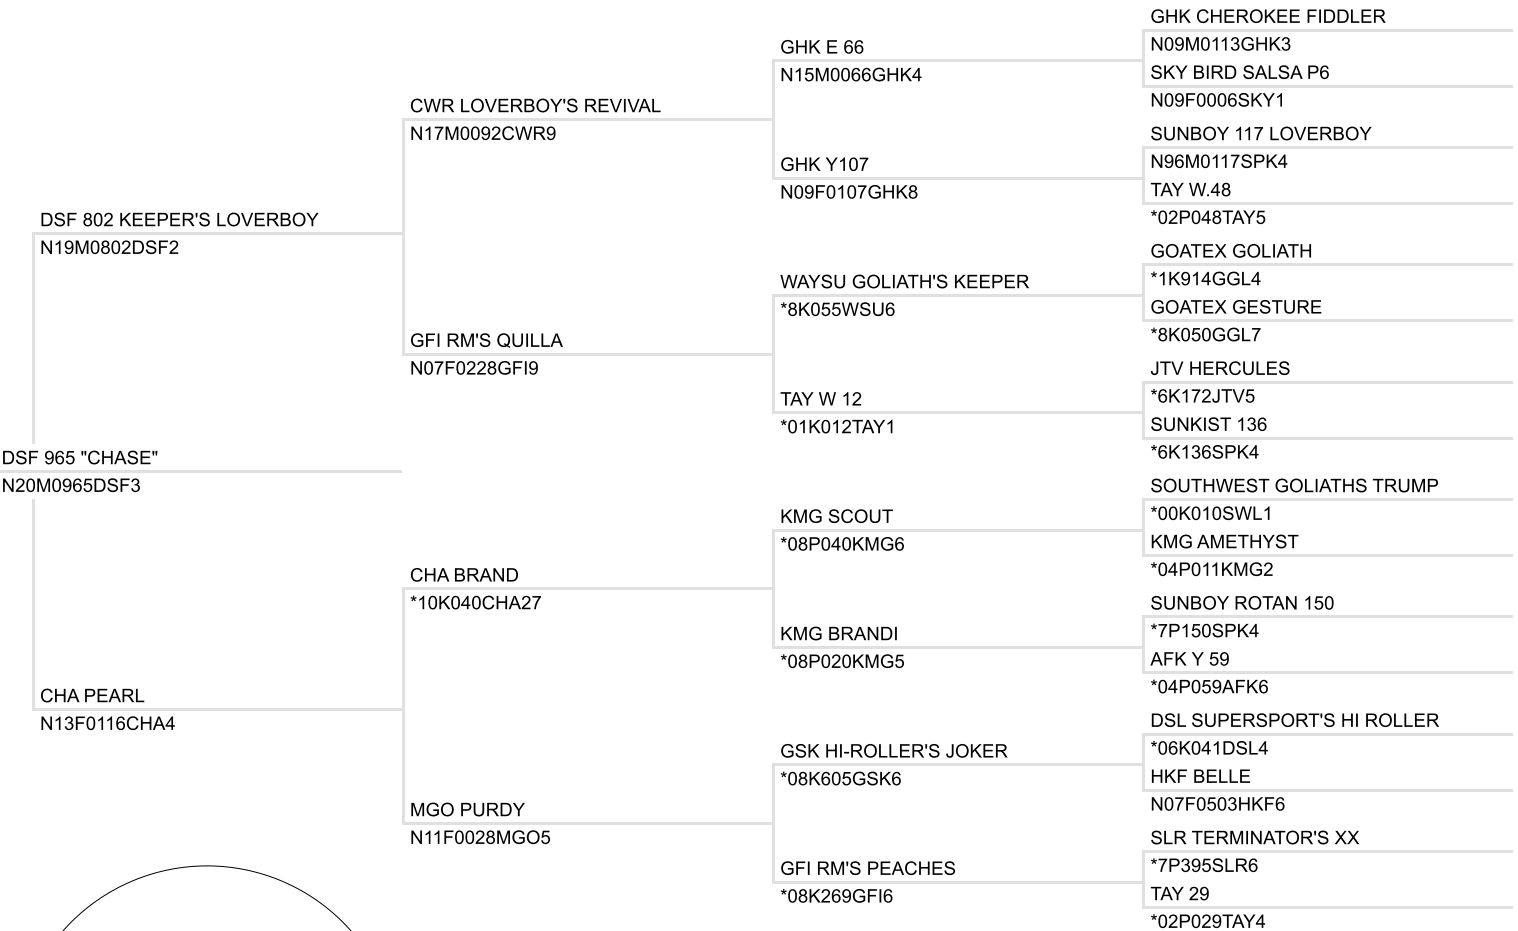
GHK CHEROKEE FIDDLER
N09M0113GHK3
SKY BIRD SALSA P6
N09F0006SKY1
GHK E 66
N15M0066GHK4
SUNBOY 117 LOVERBOY
N96M0117SPK4
GHK Y107
N09F0107GHK8
TAY W.48
*02P048TAY5
CWR LOVERBOY'S REVIVAL
N17M0092CWR9
DSF 802 KEEPER'S LOVERBOY
N19M0802DSF2
GOATEX GOLIATH
*1K914GGL4
WAYSU GOLIATH'S KEEPER
*8K055WSU6
GOATEX GESTURE
*8K050GGL7
GFI RM'S QUILLA
N07F0228GFI9
JTV HERCULES
*6K172JTV5
TAY W 12
*01K012TAY1
SUNKIST 136
*6K136SPK4
DSF 965 "CHASE"
N20M0965DSF3
SOUTHWEST GOLIATHS TRUMP
*00K010SWL1
KMG SCOUT
*08P040KMG6
KMG AMETHYST
*04P011KMG2
CHA BRAND
*10K040CHA27
SUNBOY ROTAN 150
*7P150SPK4
KMG BRANDI
*08P020KMG5
AFK Y 59
*04P059AFK6
CHA PEARL
N13F0116CHA4
DSL SUPERSPORT'S HI ROLLER
*06K041DSL4
GSK HI-ROLLER'S JOKER
*08K605GSK6
HKF BELLE
N07F0503HKF6
MGO PURDY
N11F0028MGO5
SLR TERMINATOR'S XX
*7P395SLR6
GFI RM'S PEACHES
*08K269GFI6
TAY 29
*02P029TAY4